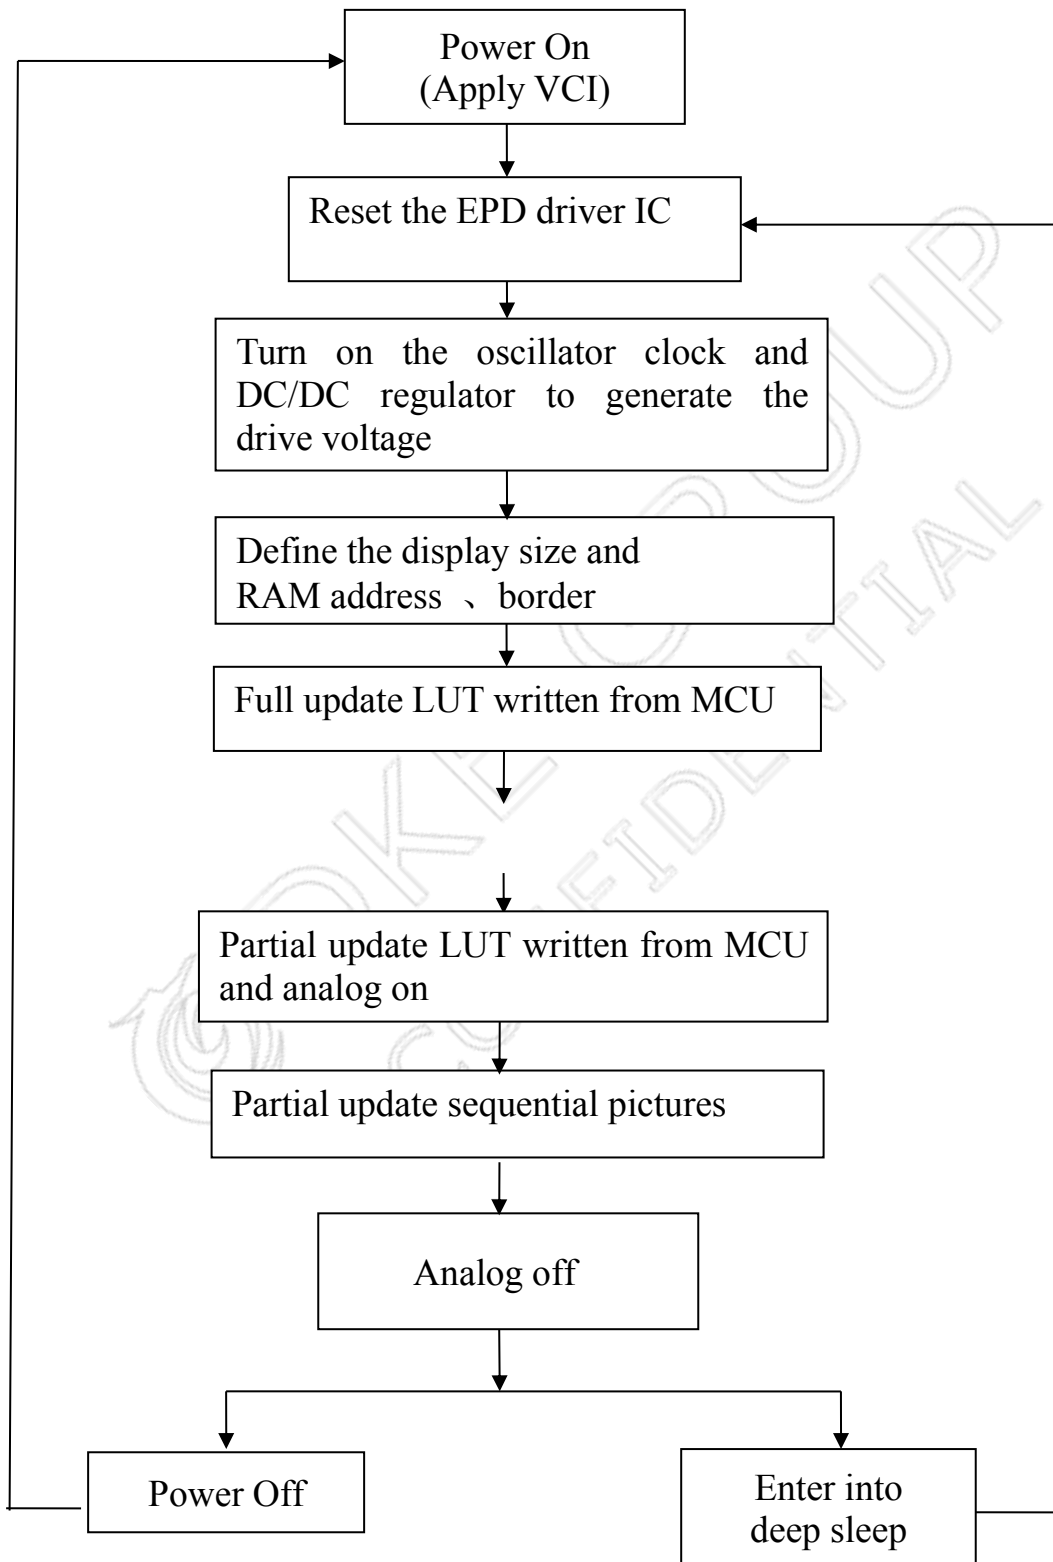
Power On
(Apply VCI)

Reset the EPD driver IC

Turn on the oscillator clock and DC/DC regulator to generate the drive voltage

Define the display size and RAM address 、border

Full update LUT written from MCU

Partial update LUT written from MCU and analog on

Partial update sequential pictures

Analog off

Power Off

Enter into deep sleep